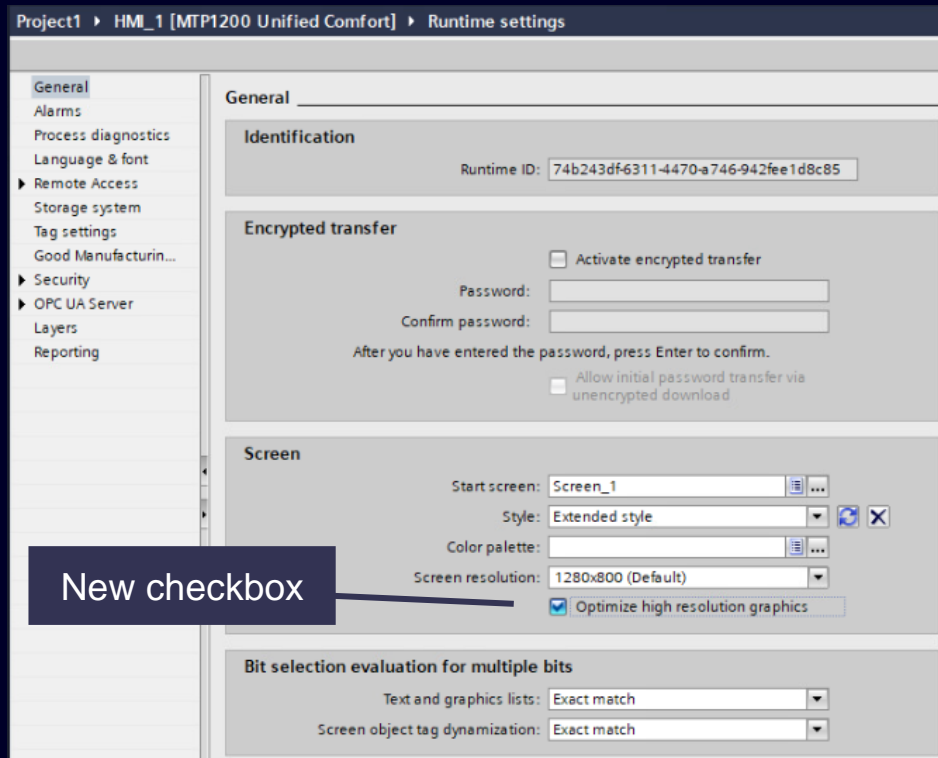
Project1 ▸ HMI_1 [MTP1200 Unified Comfort] ▸ Runtime settings

General
Alarms
Process diagnostics
Language & font
▸ Remote Access
Storage system
Tag settings
Good Manufacturin...
▸ Security
▸ OPC UA Server
Layers
Reporting

General

Identification

Runtime ID: 74b243df-6311-4470-a746-942fee1d8c85

Encrypted transfer

Activate encrypted transfer

Password:

Confirm password:

After you have entered the password, press Enter to confirm.

Allow initial password transfer via unencrypted download

Screen

Start screen: Screen_1

Style: Extended style

Color palette:

Screen resolution: 1280x800 (Default)

Optimize high resolution graphics

New checkbox

Bit selection evaluation for multiple bits

Text and graphics lists: Exact match

Screen object tag dynamization: Exact match